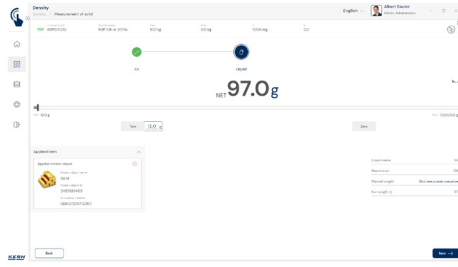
Density

Density / Measurement of solid

English

Albert Einstein

Kern Administrator

SBS KDP002103

ADP 10K-4-1000b

900 kg

100 kg

0.000 kg

0.0

OK

LIQUID

NET 97.0 g

Tare

1.0 g

Zero

Applied item

Applied master data

0.0 kg

1000000 g

Crystal name

Next

Back

KERN